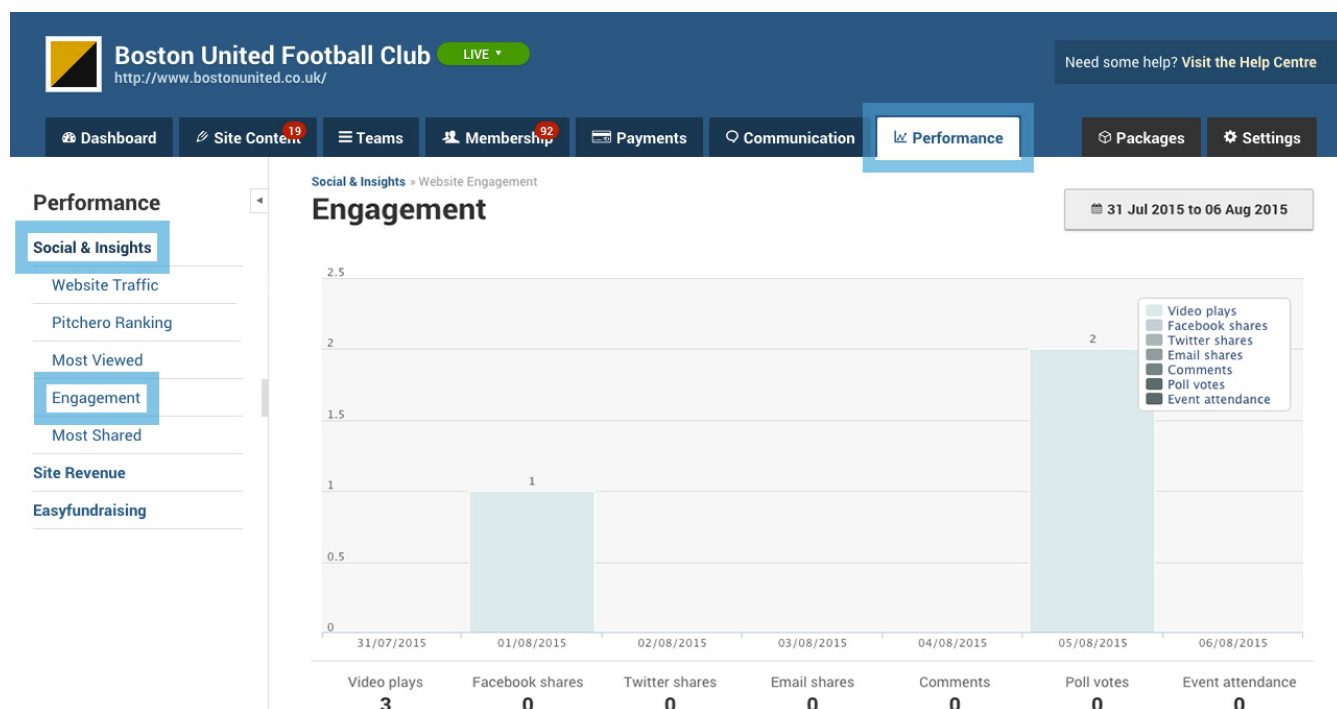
Boston United Football Club LIVE ▾
http://www.bostonunited.co.uk/

Need some help? Visit the Help Centre

Dashboard | Site Content 19 | Teams | Membership 92 | Payments | Communication | Performance | Packages | Settings

Performance

Social & Insights
Website Traffic
Pitchero Ranking
Most Viewed
Engagement
Most Shared
Site Revenue
Easyfundraising

Social & Insights » Website Engagement

Engagement

31 Jul 2015 to 06 Aug 2015

2.5
2
1.5
1
0.5
0

1
2

Video plays
Facebook shares
Twitter shares
Email shares
Comments
Poll votes
Event attendance

31/07/2015 01/08/2015 02/08/2015 03/08/2015 04/08/2015 05/08/2015 06/08/2015

| Video plays | Facebook shares | Twitter shares | Email shares | Comments | Poll votes | Event attendance |
|---|---|---|---|---|---|---|
| 3 | 0 | 0 | 0 | 0 | 0 | 0 |